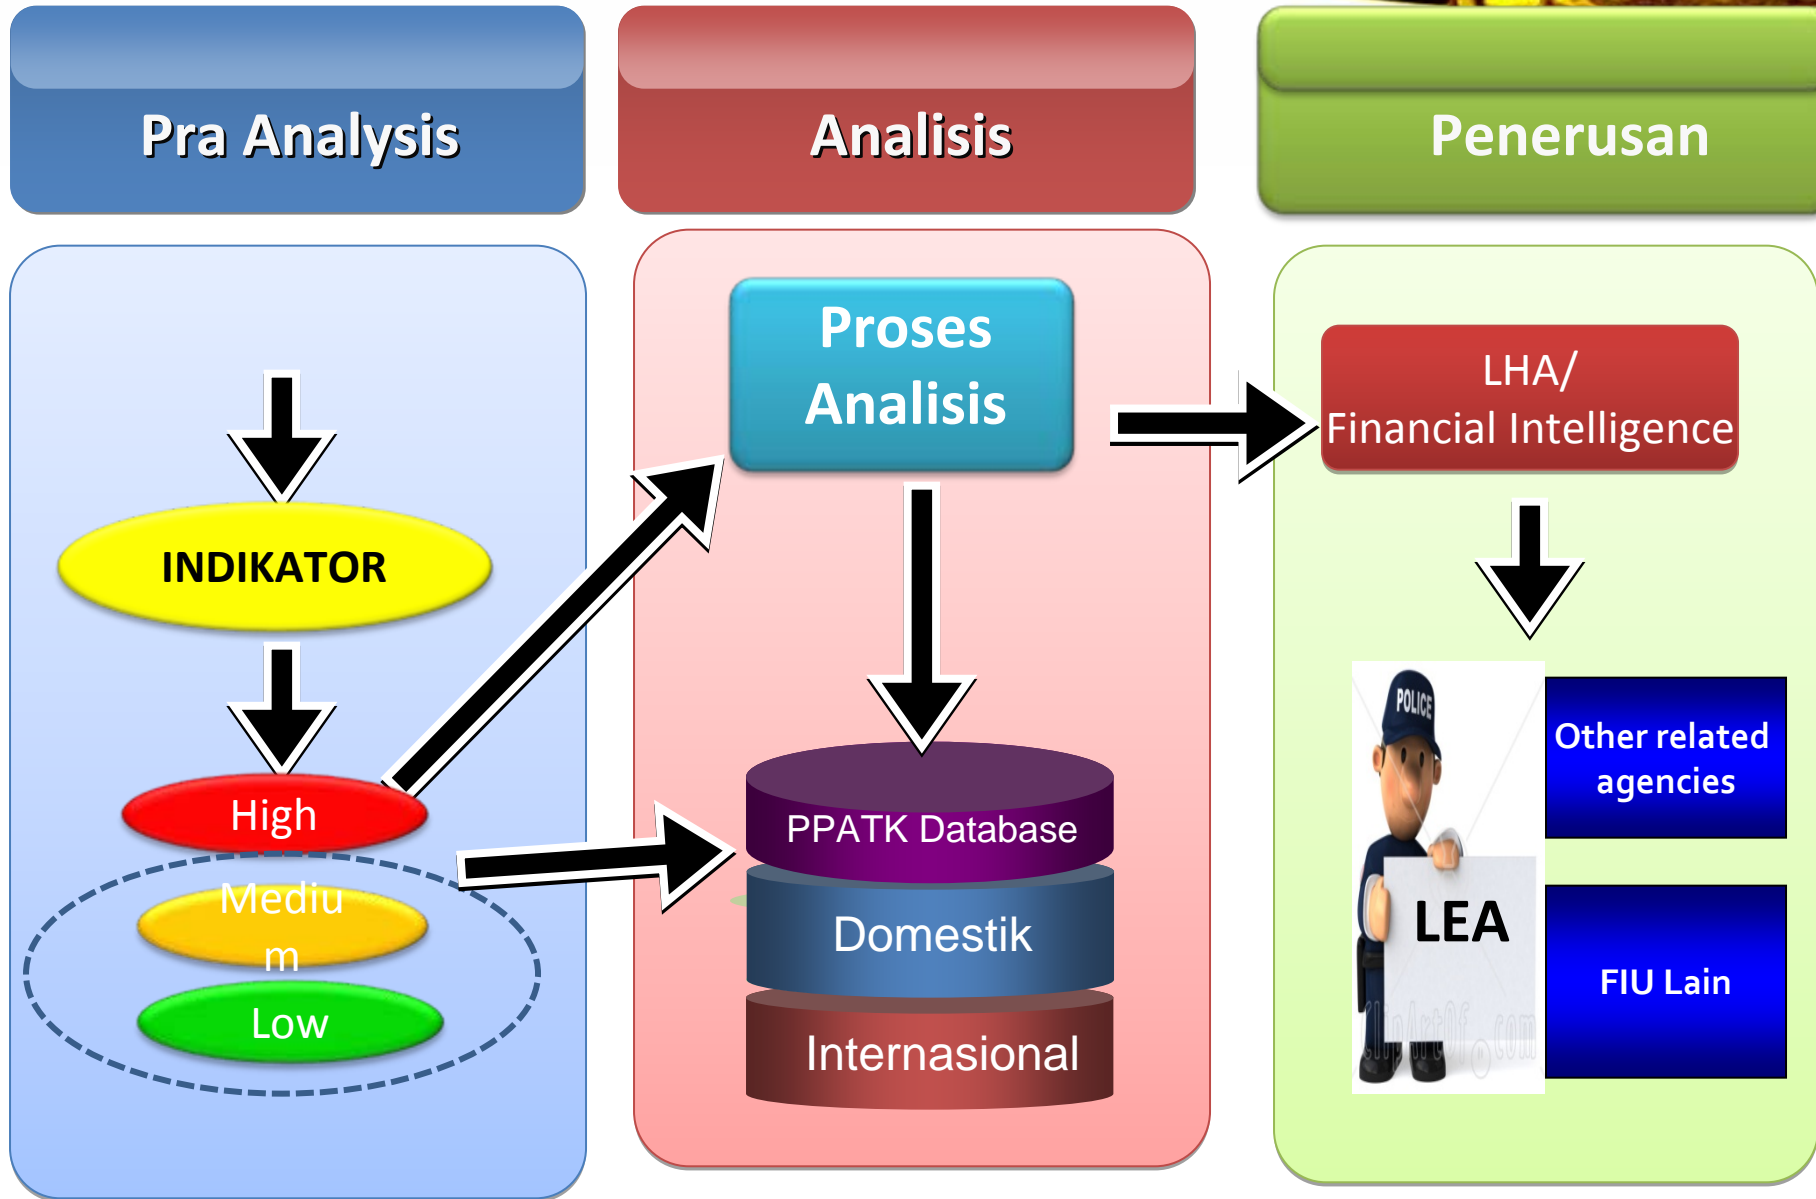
Pra Analysis

Analisis

Penerusan

INDIKATOR

High

Mediu m

Low

Proses Analisis

PPATK Database

Domestik

Internasional

LHA/ Financial Intelligence

POLICE

LEA

ClipArtOf.com

Other related agencies

FIU Lain